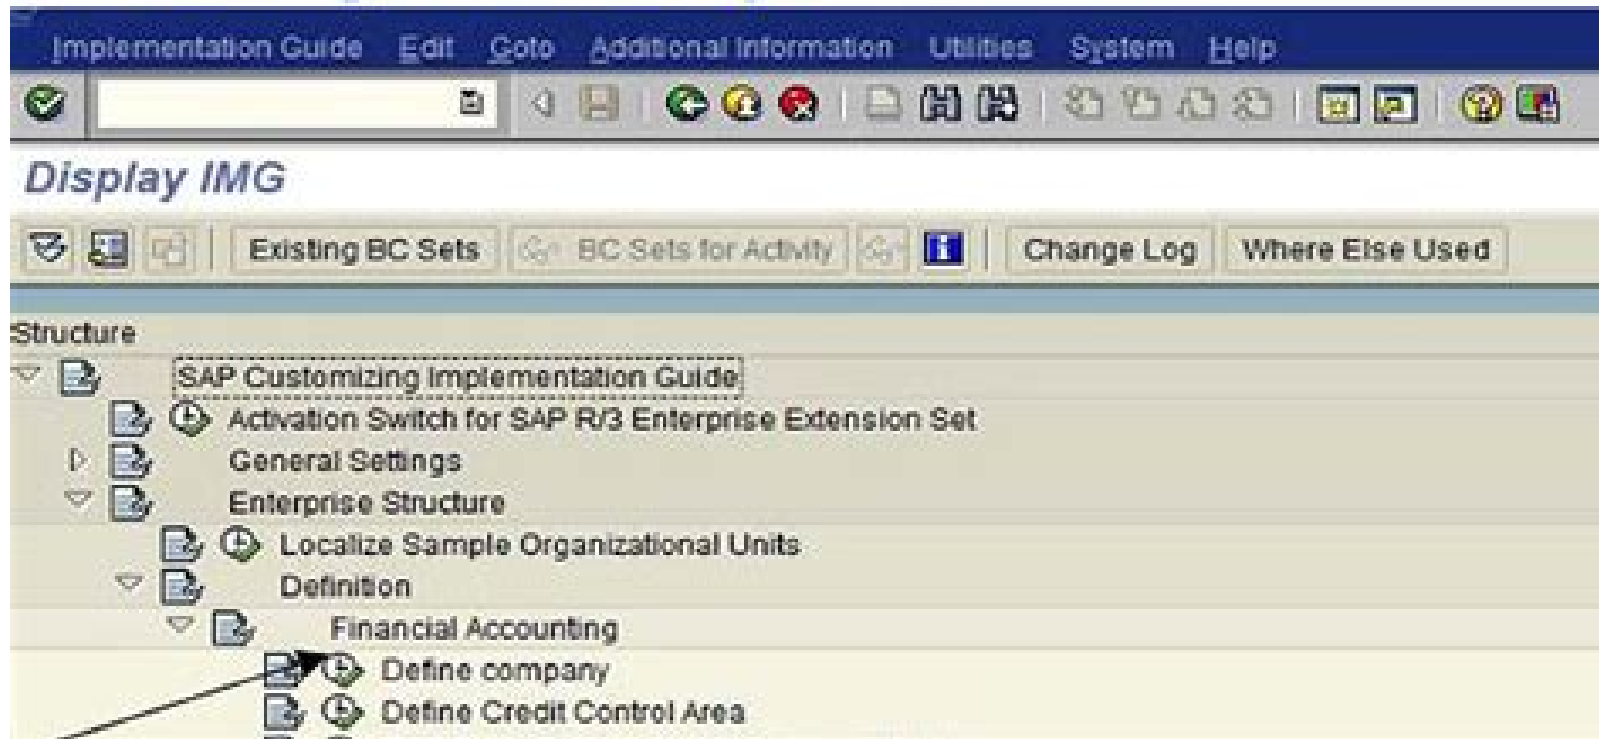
Implementation Guide Edit Goto Additional Information Utilities System Help

Display IMG

Existing BC Sets BC Sets for Activity Change Log Where Else Used

Structure
SAP Customizing Implementation Guide
Activation Switch for SAP R/3 Enterprise Extension Set
General Settings
Enterprise Structure
Localize Sample Organizational Units
Definition
Financial Accounting
Define company
Define Credit Control Area